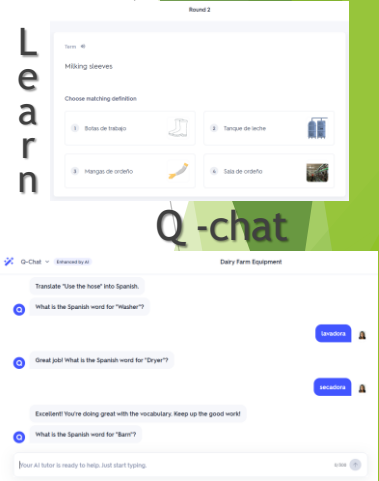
Round 2

Learn

Term

Milking sleeves

Choose matching definition

1 Botas de trabajo

2 Tanque de leche

3 Mangas de ordeño

4 Sala de ordeño

Q -chat

Q-Chat Enhanced by AI

Dairy Farm Equipment

Translate "Use the hose" into Spanish.

What is the Spanish word for "Washer"?

lavadora

Great job! What is the Spanish word for "Dryer"?

secadora

Excellent! You're doing great with the vocabulary. Keep up the good work!

What is the Spanish word for "Barn"?

Your AI tutor is ready to help. Just start typing.

0/300